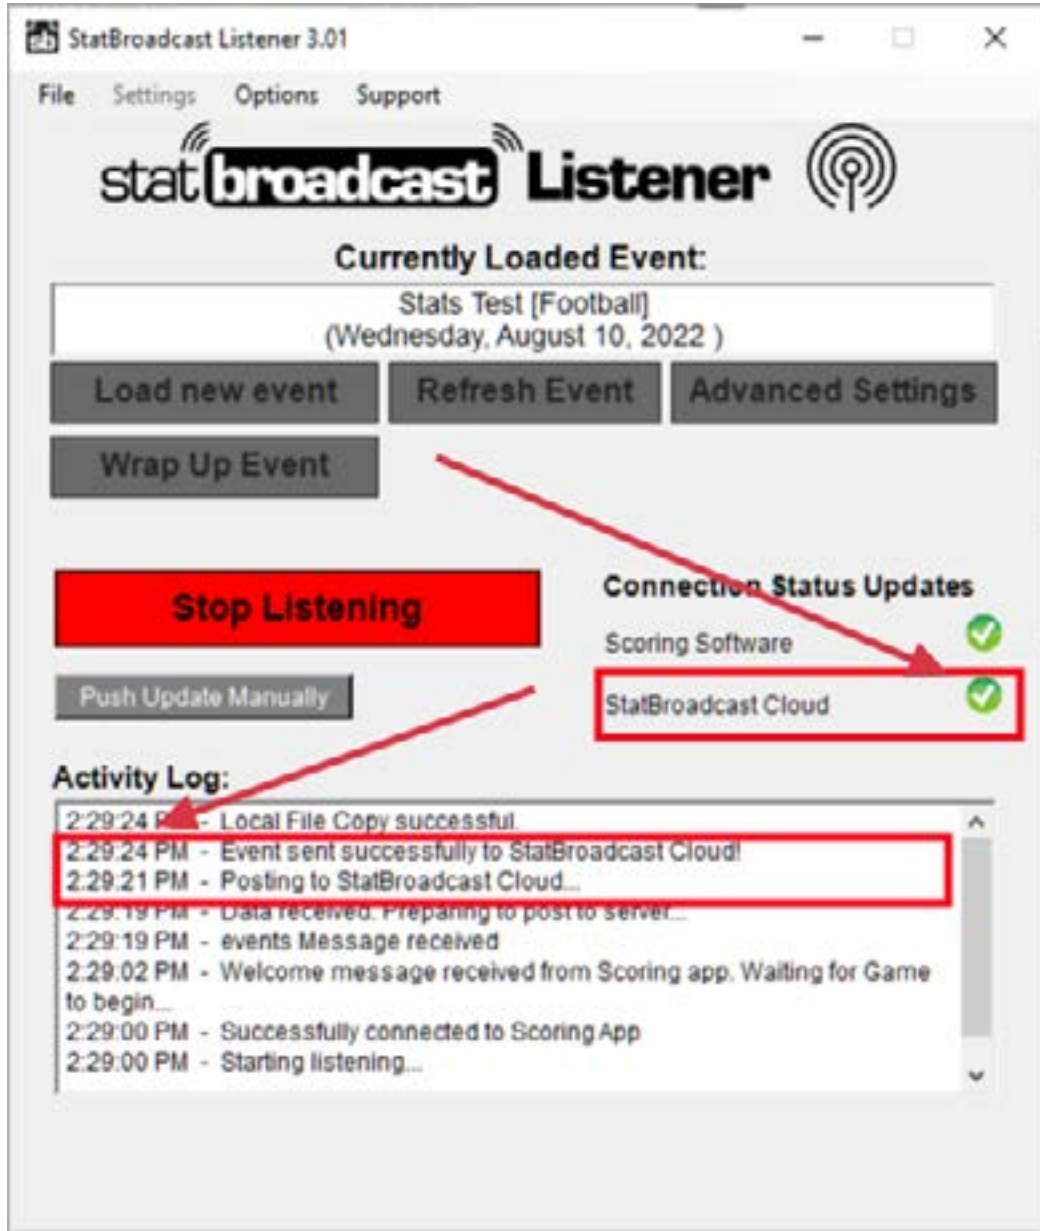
StatBroadcast Listener 3.01

File Settings Options Support

statbroadcast Listener

Currently Loaded Event:

Stats Test [Football]
(Wednesday, August 10, 2022 )

Load new event Refresh Event Advanced Settings

Wrap Up Event

Stop Listening

Push Update Manually

Connection Status Updates

Scoring Software

StatBroadcast Cloud

Activity Log:

2:29:24 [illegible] - Local File Copy successful.
2:29:24 PM - Event sent successfully to StatBroadcast Cloud!
2:29:21 PM - Posting to StatBroadcast Cloud...
2:29:19 PM - Data received. Preparing to post to server...
2:29:19 PM - events Message received
2:29:02 PM - Welcome message received from Scoring app. Waiting for Game to begin...
2:29:00 PM - Successfully connected to Scoring App
2:29:00 PM - Starting listening...